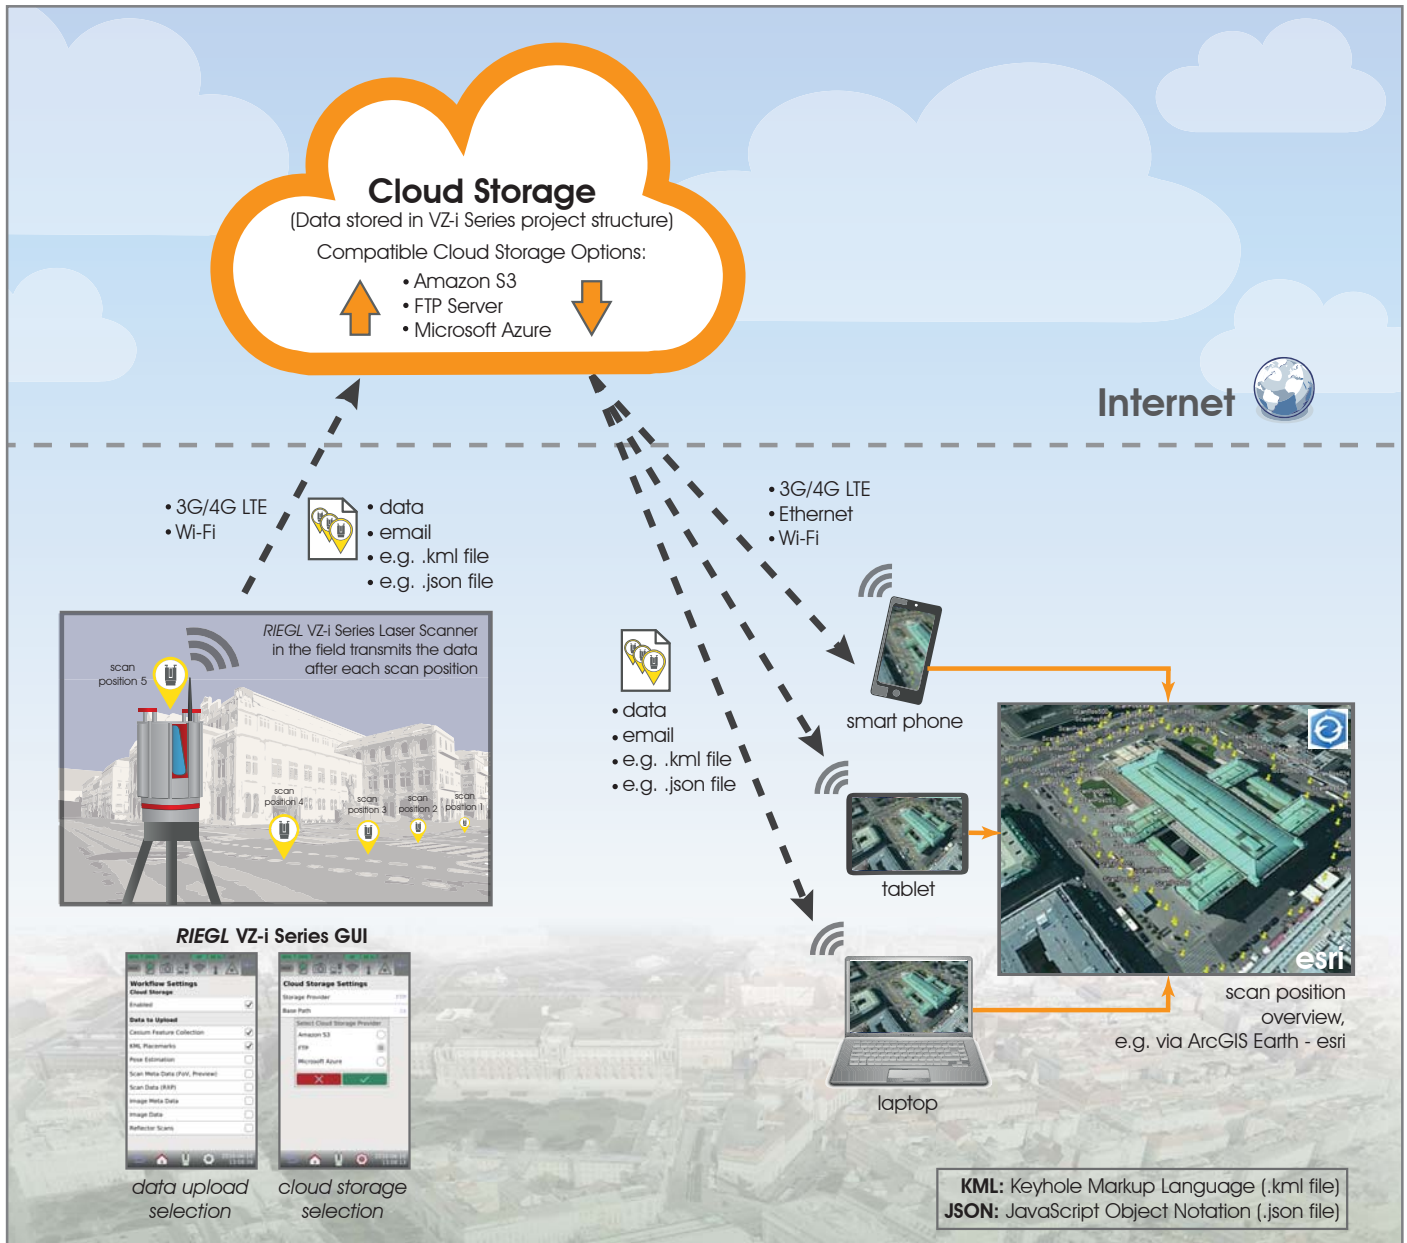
Cloud Storage
(Data stored in VZ-i Series project structure)

Compatible Cloud Storage Options:
• Amazon S3
• FTP Server
• Microsoft Azure

Internet

• 3G/4G LTE
• Wi-Fi

• data
• email
• e.g. .kml file
• e.g. .json file

• 3G/4G LTE
• Ethernet
• Wi-Fi

*RIEGL* VZ-i Series Laser Scanner in the field transmits the data after each scan position

scan position 5

scan position 4

scan position 3

scan position 2

scan position 1

• data
• email
• e.g. .kml file
• e.g. .json file

smart phone

tablet

laptop

esri

scan position overview, e.g. via ArcGIS Earth - esri

*RIEGL* VZ-i Series GUI

Workflow Settings
Cloud Storage
Enabled
Data to Upload
Custom Feature Collection
KML Placemarks
Pose Estimation
Scan Meta Data (FoV, Preview)
Scan Data (RXP)
Image Meta Data
Image Data
Reflector Scans

Cloud Storage Settings
Storage Provider
Base Path
Select Cloud Storage Provider
Amazon S3
FTP
Microsoft Azure

*data upload selection*

*cloud storage selection*

**KML:** Keyhole Markup Language (.kml file)
**JSON:** JavaScript Object Notation (.json file)